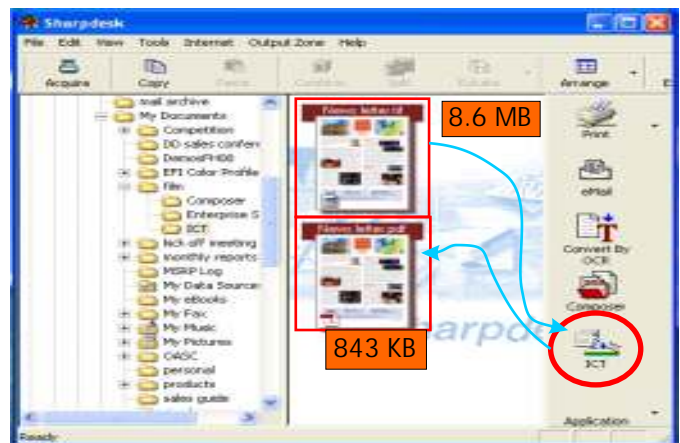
Sharpdesk

File Edit View Tools Internet Output Zone Help

Acquire Copy Paste Combine Split Rotate Arrange

mail archive
My Documents
Competition
DD sales confere
DemoEFH08
EFI Color Profile
file
Composer
Enterprise S
ICT
kick-off meeting
monthly reports
MSRP Log
My Data Source
My eBooks
My Fax
My Music
My Pictures
OASC
personal
products
sales guide

News letter.tif
8.6 MB
News letter.pdf
843 KB

Sharpdesk

Print
eMail
Convert By OCR
Composer
ICT
Application

Ready